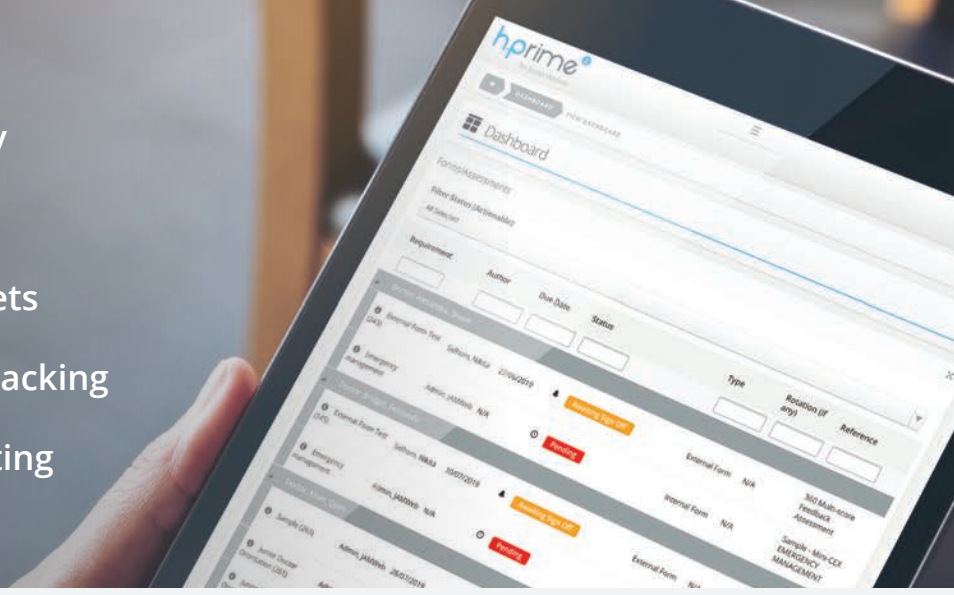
y

ets

acking

ting

hprime

DASHBOARD

VIEW DASHBOARD

Dashboard

Forms/Assessments

Filter Status (Actionable)

All Selected

Requirement

Author

Due Date

Status

Type

Rotation (if any)

Reference

External Form Test (243)

Emergency management

Selfront, Nikita

27/06/2019

Awaiting Sign Off

Admin_IAMWeb

N/A

Pending

External Form Test (245)

Selfront, Nikita

30/07/2019

External Form

N/A

Emergency management

Admin_IAMWeb

N/A

Awaiting Sign Off

Internal Form

N/A

360 Multi-score Feedback Assessment

Sample (243)

Admin_IAMWeb

N/A

Pending

External Form

Sample - Mini-CEX EMERGENCY MANAGEMENT

Junior Doctor Orientation (301)

Admin_IAMWeb

26/07/2019

N/A